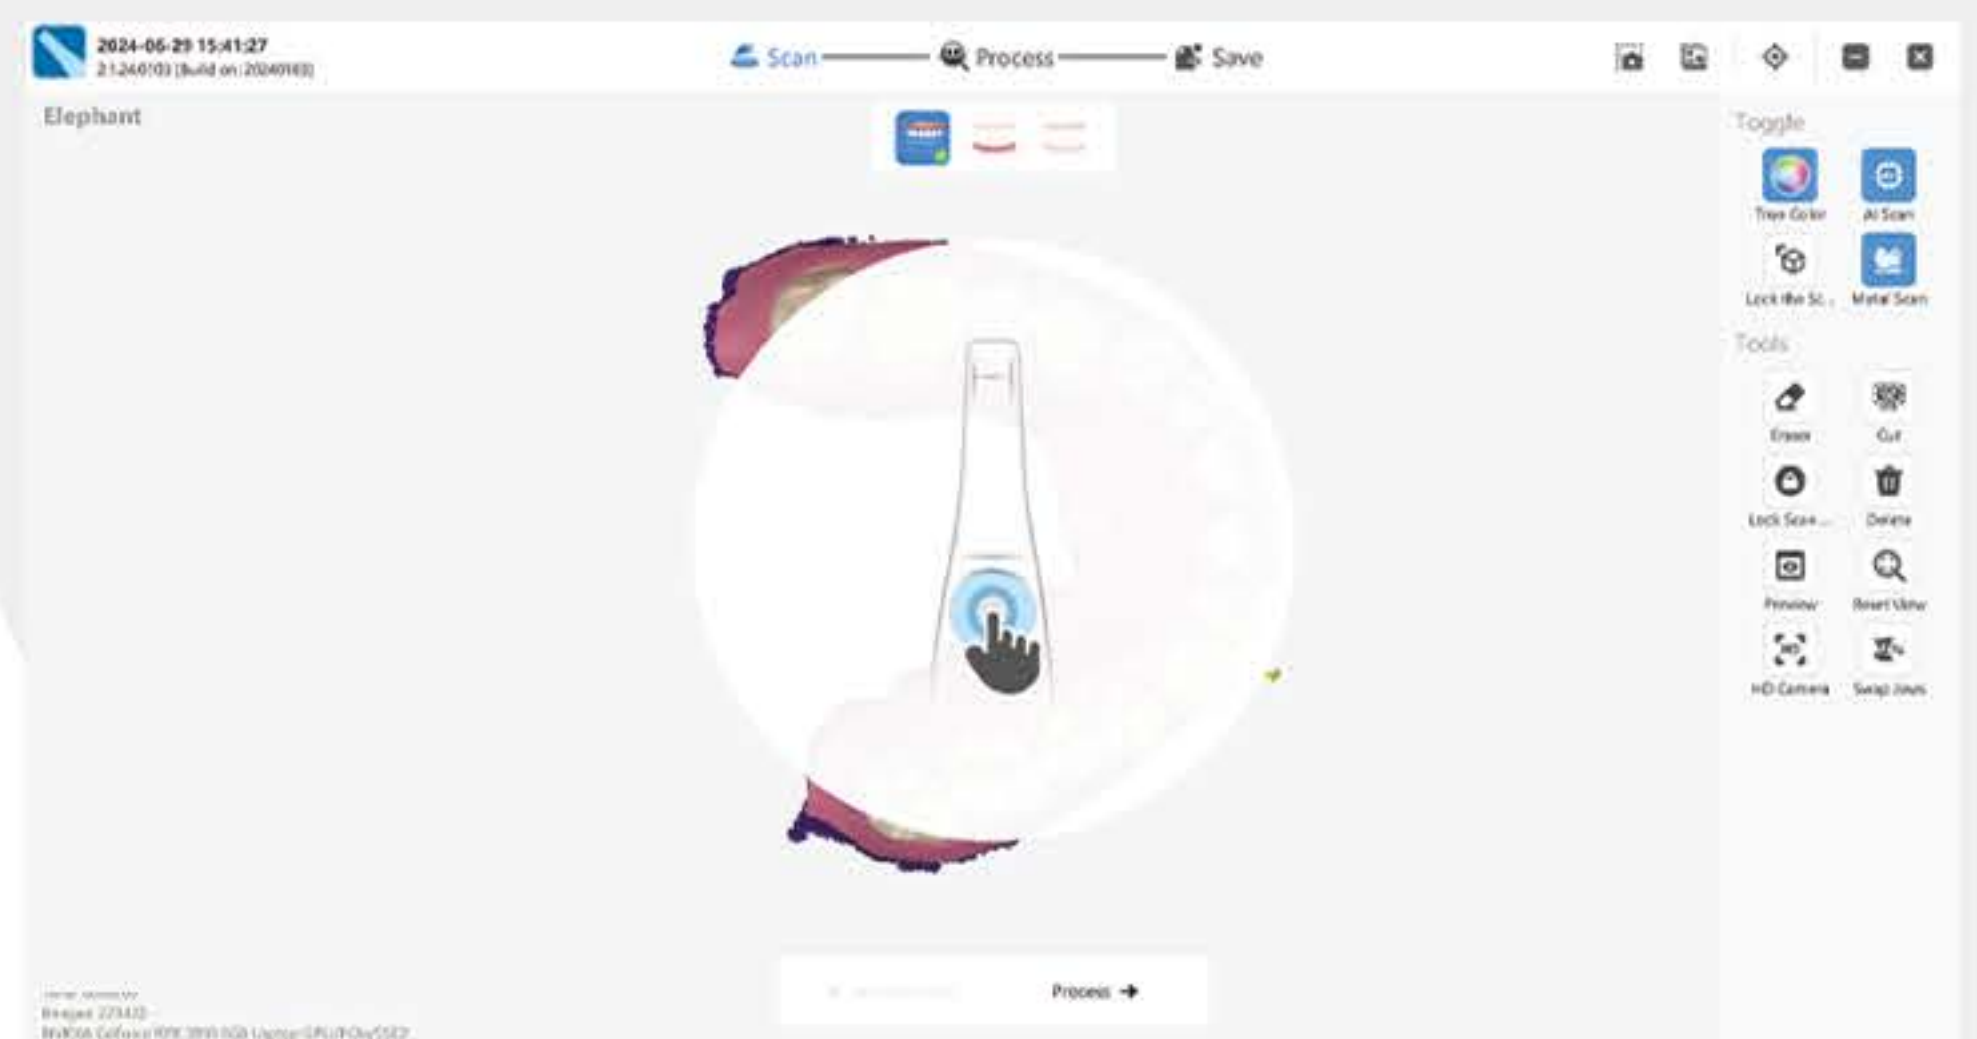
2024-06-29 15:41:27
2.1.240103 (Build on: 20240103)

Scan
Process
Save

Elephant

Toggle
True Color
AI Scan
Lock the Sc...
Metal Scan
Tools
Eraser
Cut
Lock Scan ...
Delete
Preview
Reset View
HD Camera
Swap Jaws

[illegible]
Process

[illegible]
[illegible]
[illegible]